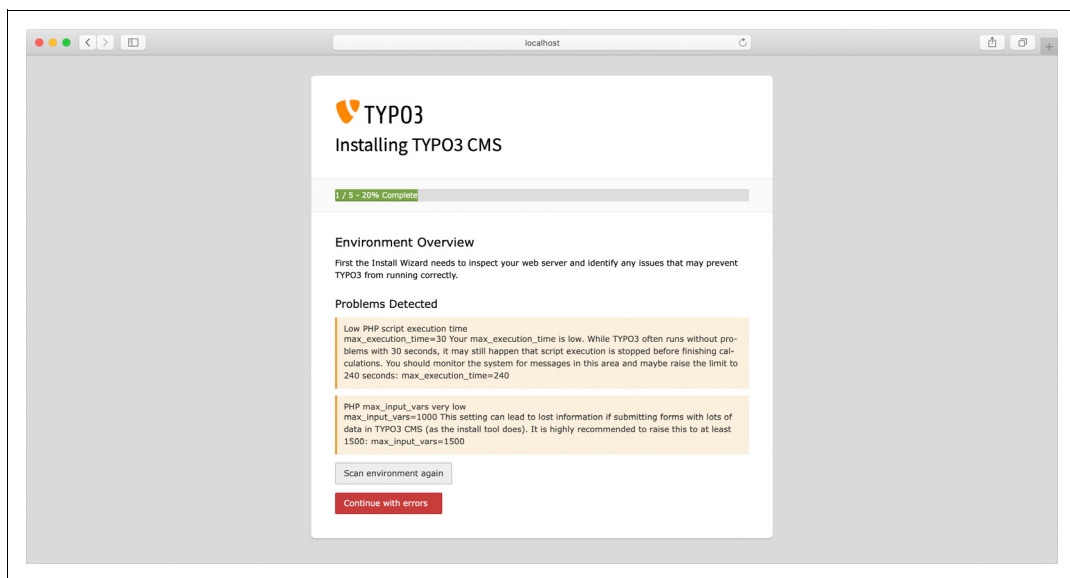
localhost

TYPO3

Installing TYPO3 CMS

1 / 5 - 20% Complete

Environment Overview

First the Install Wizard needs to inspect your web server and identify any issues that may prevent TYPO3 from running correctly.

Problems Detected

Low PHP script execution time
max_execution_time=30 Your max_execution_time is low. While TYPO3 often runs without problems with 30 seconds, it may still happen that script execution is stopped before finishing calculations. You should monitor the system for messages in this area and maybe raise the limit to 240 seconds: max_execution_time=240

PHP max_input_vars very low
max_input_vars=1000 This setting can lead to lost information if submitting forms with lots of data in TYPO3 CMS (as the install tool does). It is highly recommended to raise this to at least 1500: max_input_vars=1500

Scan environment again

Continue with errors